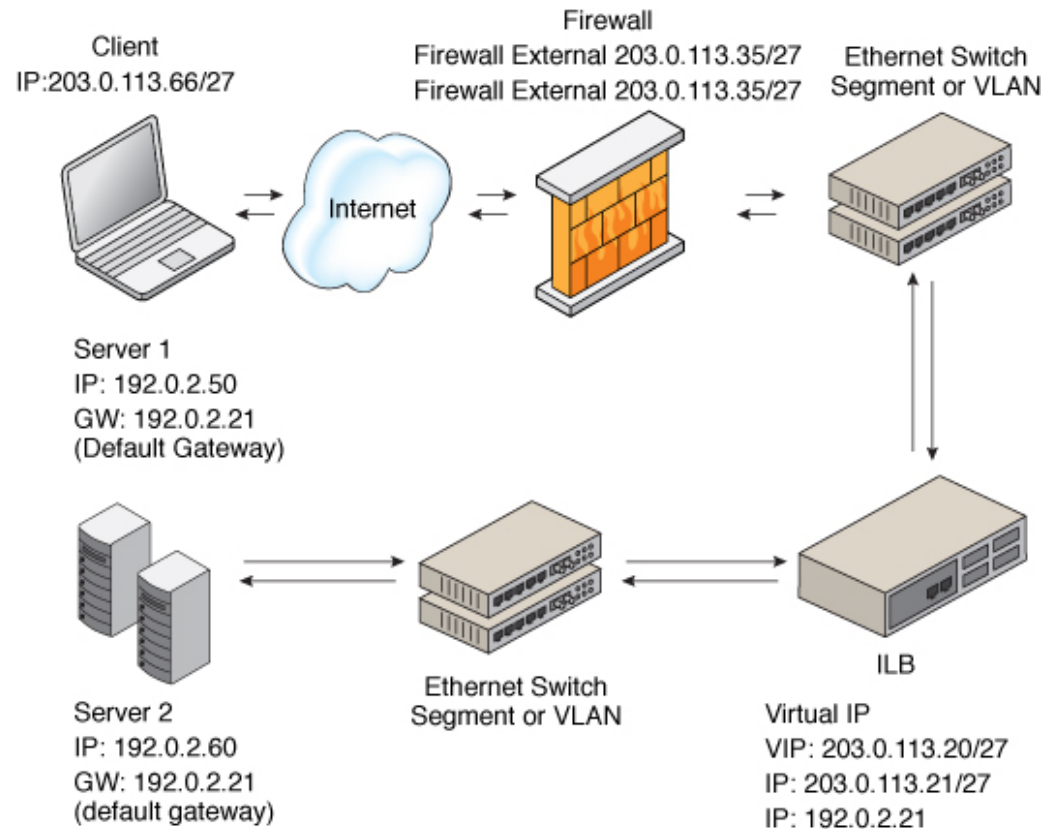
Client
IP:203.0.113.66/27

Firewall
Firewall External 203.0.113.35/27
Firewall External 203.0.113.35/27

Ethernet Switch
Segment or VLAN

Internet

Server 1
IP: 192.0.2.50
GW: 192.0.2.21
(Default Gateway)

Server 2
IP: 192.0.2.60
GW: 192.0.2.21
(default gateway)

Ethernet Switch
Segment or VLAN

ILB

Virtual IP
VIP: 203.0.113.20/27
IP: 203.0.113.21/27
IP: 192.0.2.21